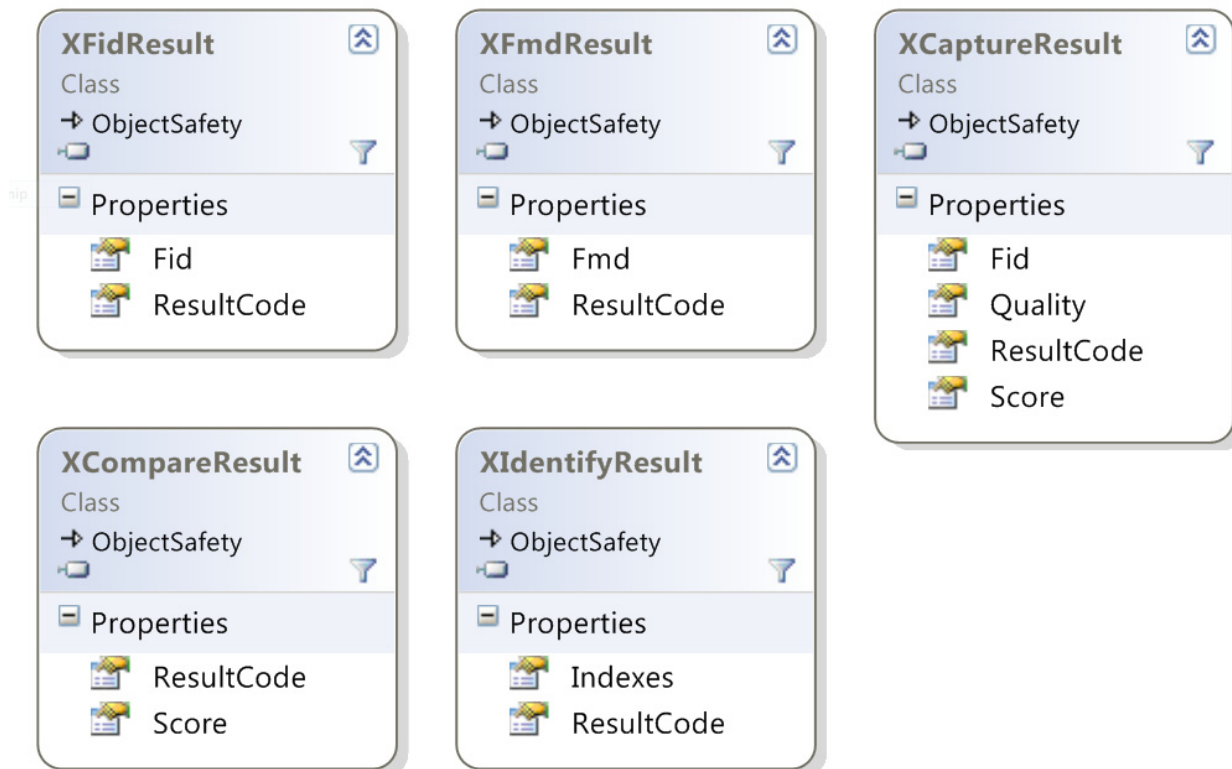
XFidResult
Class
ObjectSafety

Properties
Fid
ResultCode

XFmdResult
Class
ObjectSafety

Properties
Fmd
ResultCode

XCaptureResult
Class
ObjectSafety

Properties
Fid
Quality
ResultCode
Score

XCompareResult
Class
ObjectSafety

Properties
ResultCode
Score

XIdentifyResult
Class
ObjectSafety

Properties
Indexes
ResultCode